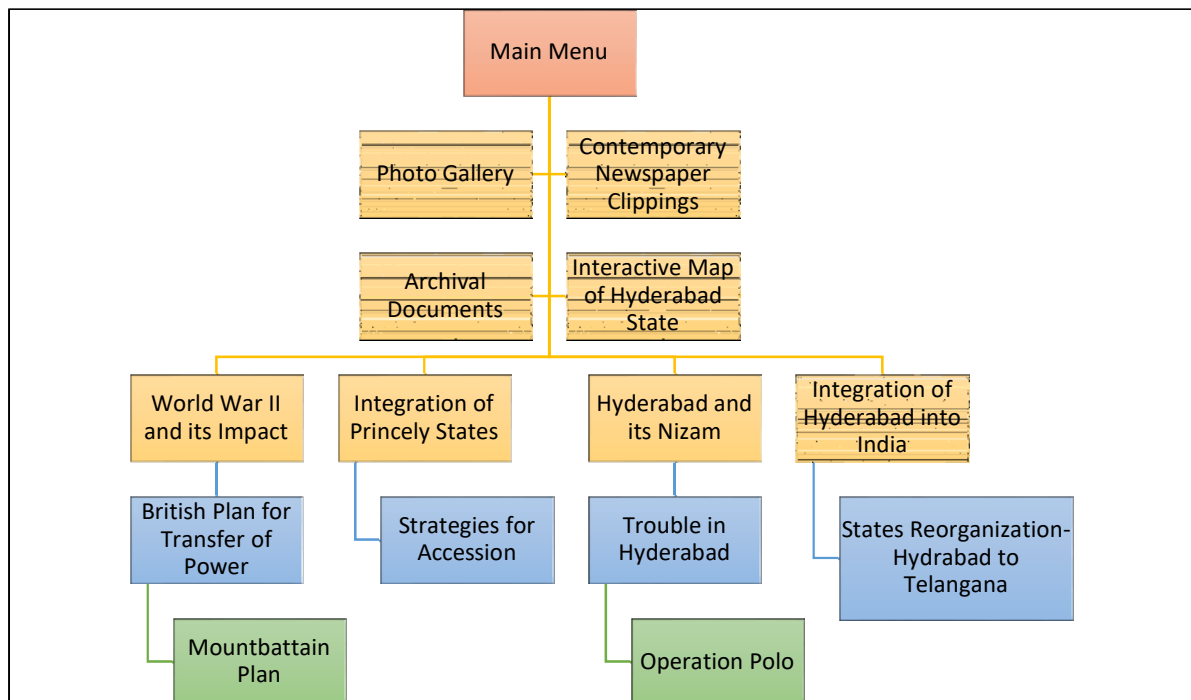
Main Menu

Photo Gallery

Contemporary Newspaper Clippings

Archival Documents

Interactive Map of Hyderabad State

World War II and its Impact

Integration of Princely States

Hyderabad and its Nizam

Integration of Hyderabad into India

British Plan for Transfer of Power

Strategies for Accession

Trouble in Hyderabad

States Reorganization-Hydrabad to Telangana

Mountbattain Plan

Operation Polo